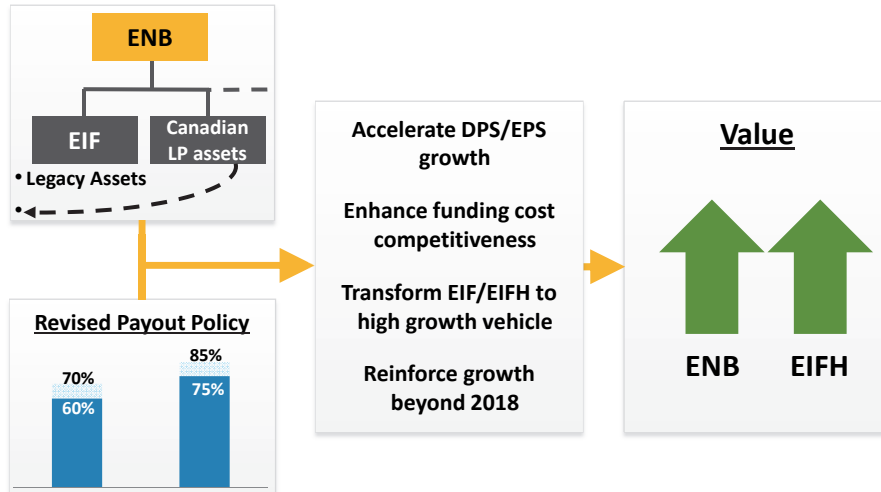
ENB

EIF

Canadian LP assets

• Legacy Assets

•

Revised Payout Policy

70%

60%

85%

75%

Accelerate DPS/EPS growth

Enhance funding cost competitiveness

Transform EIF/EIFH to high growth vehicle

Reinforce growth beyond 2018

Value

ENB

EIFH